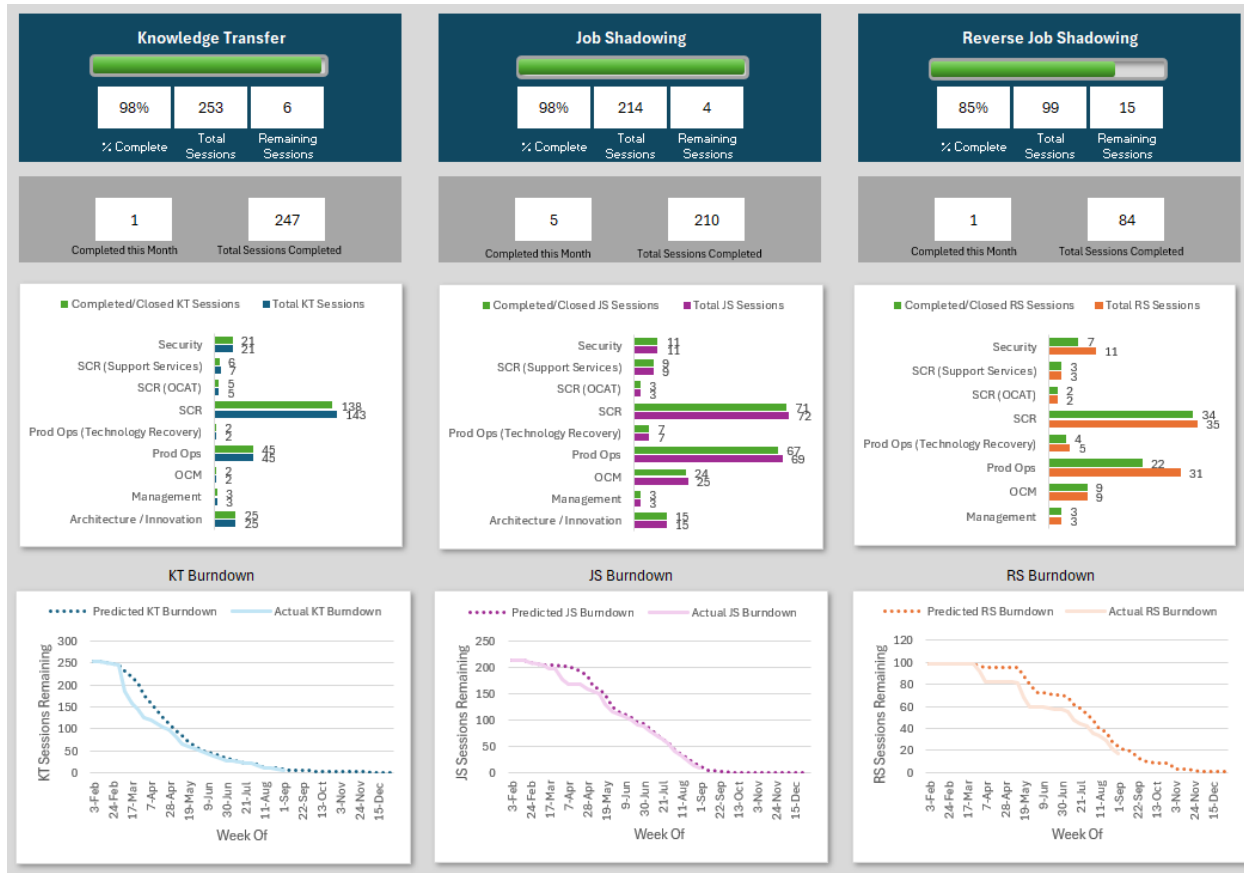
Knowledge Transfer

| 98% | 253 | 6 |
|---|---|---|
| % Complete | Total Sessions | Remaining Sessions |

| 1 | 247 |
|---|---|
| Completed this Month | Total Sessions Completed |

Completed/Closed KT Sessions  Total KT Sessions

| | Completed/Closed KT Sessions | Total KT Sessions |
|---|---|---|
| Security | 21 | 21 |
| SCR (Support Services) | 6 | 7 |
| SCR (OCAT) | 5 | 5 |
| SCR | 138 | 143 |
| Prod Ops (Technology Recovery) | 2 | 2 |
| Prod Ops | 45 | 45 |
| OCM | 2 | 2 |
| Management | 3 | 3 |
| Architecture / Innovation | 25 | 25 |

KT Burndown

Predicted KT Burndown  Actual KT Burndown

KT Sessions Remaining
300 250 200 150 100 50 0
3-Feb 24-Feb 17-Mar 7-Apr 28-Apr 19-May 9-Jun 30-Jun 21-Jul 11-Aug 1-Sep 22-Sep 13-Oct 3-Nov 24-Nov 15-Dec
Week Of

Job Shadowing

| 98% | 214 | 4 |
|---|---|---|
| % Complete | Total Sessions | Remaining Sessions |

| 5 | 210 |
|---|---|
| Completed this Month | Total Sessions Completed |

Completed/Closed JS Sessions  Total JS Sessions

| | Completed/Closed JS Sessions | Total JS Sessions |
|---|---|---|
| Security | 11 | 11 |
| SCR (Support Services) | 9 | 9 |
| SCR (OCAT) | 3 | 3 |
| SCR | 71 | 72 |
| Prod Ops (Technology Recovery) | 7 | 7 |
| Prod Ops | 67 | 69 |
| OCM | 24 | 25 |
| Management | 3 | 3 |
| Architecture / Innovation | 15 | 15 |

JS Burndown

Predicted JS Burndown  Actual JS Burndown

JS Sessions Remaining
250 200 150 100 50 0
3-Feb 24-Feb 17-Mar 7-Apr 28-Apr 19-May 9-Jun 30-Jun 21-Jul 11-Aug 1-Sep 22-Sep 13-Oct 3-Nov 24-Nov 15-Dec
Week Of

Reverse Job Shadowing

| 85% | 99 | 15 |
|---|---|---|
| % Complete | Total Sessions | Remaining Sessions |

| 1 | 84 |
|---|---|
| Completed this Month | Total Sessions Completed |

Completed/Closed RS Sessions  Total RS Sessions

| | Completed/Closed RS Sessions | Total RS Sessions |
|---|---|---|
| Security | 7 | 11 |
| SCR (Support Services) | 3 | 3 |
| SCR (OCAT) | 2 | 2 |
| SCR | 34 | 35 |
| Prod Ops (Technology Recovery) | 4 | 5 |
| Prod Ops | 22 | 31 |
| OCM | 9 | 9 |
| Management | 3 | 3 |

RS Burndown

Predicted RS Burndown  Actual RS Burndown

RS Sessions Remaining
120 100 80 60 40 20 0
3-Feb 24-Feb 17-Mar 7-Apr 28-Apr 19-May 9-Jun 30-Jun 21-Jul 11-Aug 1-Sep 22-Sep 13-Oct 3-Nov 24-Nov 15-Dec
Week Of